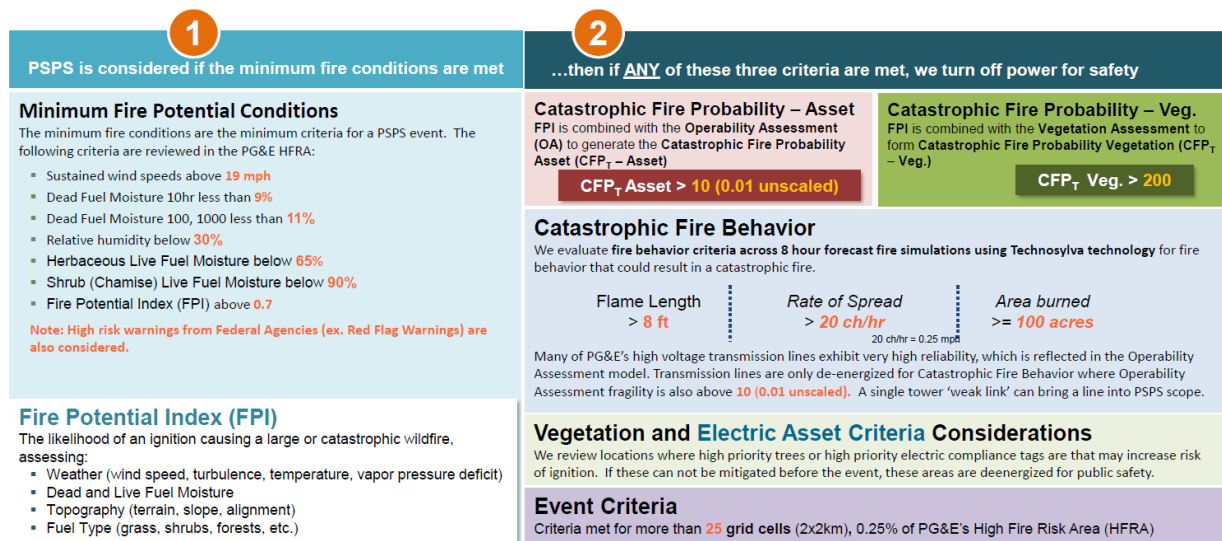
1

PSPS is considered if the minimum fire conditions are met

2

…then if ANY of these three criteria are met, we turn off power for safety

Minimum Fire Potential Conditions

The minimum fire conditions are the minimum criteria for a PSPS event. The following criteria are reviewed in the PG&E HFRA:

- Sustained wind speeds above 19 mph
- Dead Fuel Moisture 10hr less than 9%
- Dead Fuel Moisture 100, 1000 less than 11%
- Relative humidity below 30%
- Herbaceous Live Fuel Moisture below 65%
- Shrub (Chamise) Live Fuel Moisture below 90%
- Fire Potential Index (FPI) above 0.7

Note: High risk warnings from Federal Agencies (ex. Red Flag Warnings) are also considered.

Fire Potential Index (FPI)

The likelihood of an ignition causing a large or catastrophic wildfire, assessing:

- Weather (wind speed, turbulence, temperature, vapor pressure deficit)
- Dead and Live Fuel Moisture
- Topography (terrain, slope, alignment)
- Fuel Type (grass, shrubs, forests, etc.)

Catastrophic Fire Probability – Asset

FPI is combined with the Operability Assessment (OA) to generate the Catastrophic Fire Probability Asset ($CFP_T$ – Asset)

$CFP_T$ Asset > 10 (0.01 unscaled)

Catastrophic Fire Probability – Veg.

FPI is combined with the Vegetation Assessment to form Catastrophic Fire Probability Vegetation ($CFP_T$ – Veg.)

$CFP_T$ Veg. > 200

Catastrophic Fire Behavior

We evaluate fire behavior criteria across 8 hour forecast fire simulations using Technosylva technology for fire behavior that could result in a catastrophic fire.

Flame Length
> 8 ft

Rate of Spread
> 20 ch/hr
20 ch/hr = 0.25 mph

Area burned
>= 100 acres

Many of PG&E's high voltage transmission lines exhibit very high reliability, which is reflected in the Operability Assessment model. Transmission lines are only de-energized for Catastrophic Fire Behavior where Operability Assessment fragility is also above 10 (0.01 unscaled). A single tower 'weak link' can bring a line into PSPS scope.

Vegetation and Electric Asset Criteria Considerations

We review locations where high priority trees or high priority electric compliance tags are that may increase risk of ignition. If these can not be mitigated before the event, these areas are deenergized for public safety.

Event Criteria

Criteria met for more than 25 grid cells (2x2km), 0.25% of PG&E's High Fire Risk Area (HFRA)